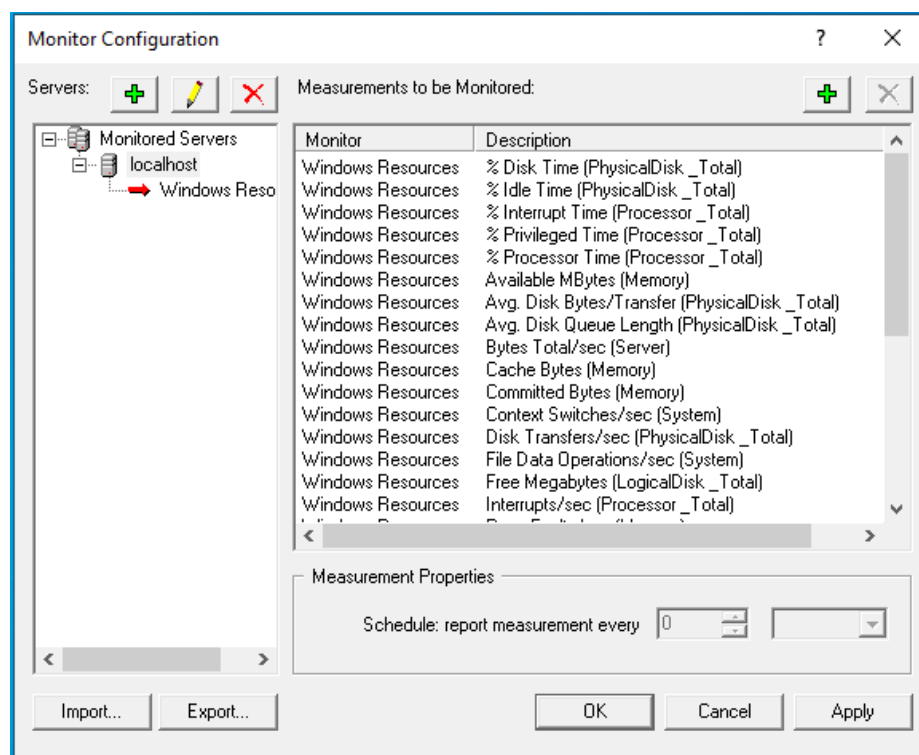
Monitor Configuration

?

×

Servers:

Measurements to be Monitored:

Monitored Servers
localhost
Windows Reso

| Monitor | Description |
|---|---|
| Windows Resources | % Disk Time (PhysicalDisk _Total) |
| Windows Resources | % Idle Time (PhysicalDisk _Total) |
| Windows Resources | % Interrupt Time (Processor _Total) |
| Windows Resources | % Privileged Time (Processor _Total) |
| Windows Resources | % Processor Time (Processor _Total) |
| Windows Resources | Available MBytes (Memory) |
| Windows Resources | Avg. Disk Bytes/Transfer (PhysicalDisk _Total) |
| Windows Resources | Avg. Disk Queue Length (PhysicalDisk _Total) |
| Windows Resources | Bytes Total/sec (Server) |
| Windows Resources | Cache Bytes (Memory) |
| Windows Resources | Committed Bytes (Memory) |
| Windows Resources | Context Switches/sec (System) |
| Windows Resources | Disk Transfers/sec (PhysicalDisk _Total) |
| Windows Resources | File Data Operations/sec (System) |
| Windows Resources | Free Megabytes (LogicalDisk _Total) |
| Windows Resources | Interrupts/sec (Processor _Total) |
| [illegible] | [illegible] |

Measurement Properties

Schedule: report measurement every 0

Import...

Export...

OK

Cancel

Apply